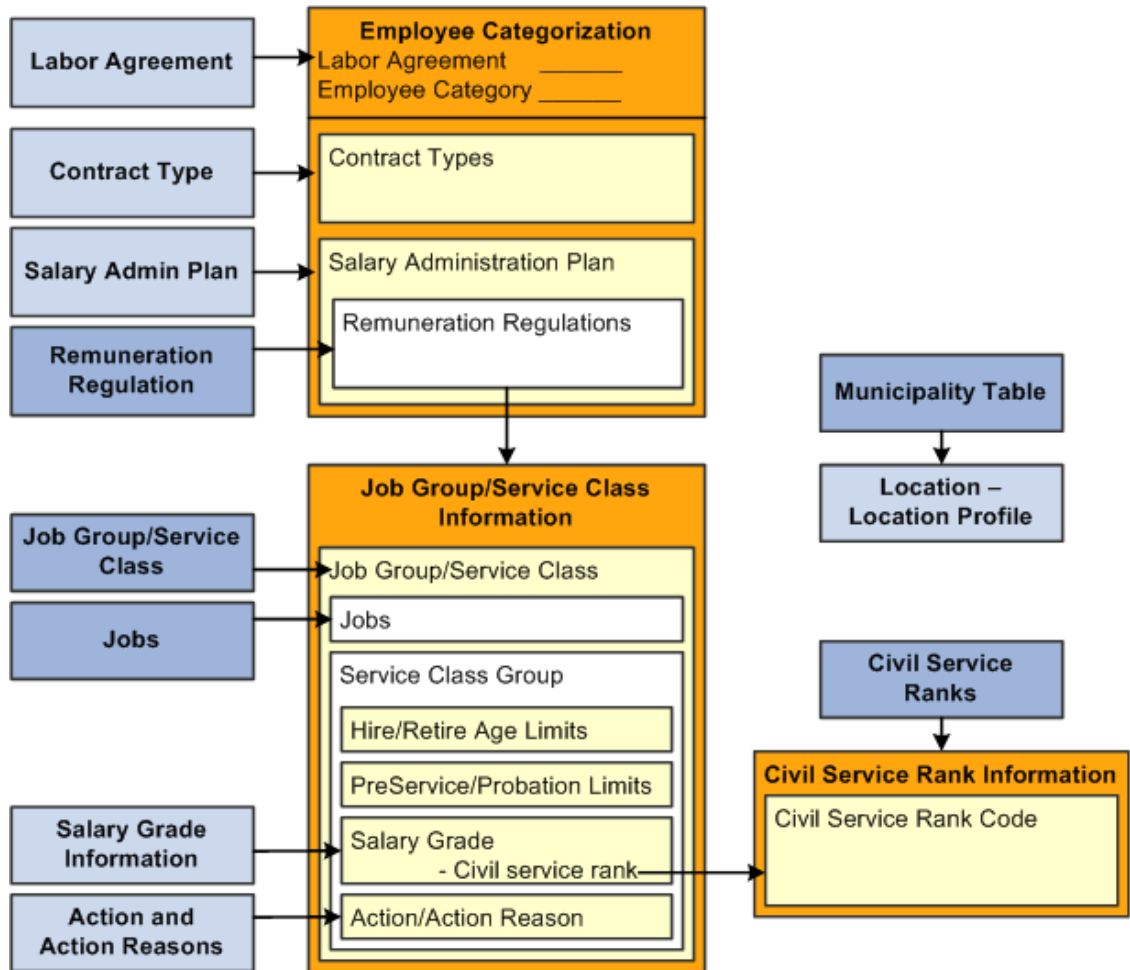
Labor Agreement

Employee Categorization
Labor Agreement _______
Employee Category _______

Contract Type

Contract Types

Salary Admin Plan

Salary Administration Plan

Remuneration Regulation

Remuneration Regulations

Municipality Table

Location – Location Profile

Job Group/Service Class Information

Job Group/Service Class

Job Group/Service Class

Jobs

Jobs

Service Class Group

Hire/Retire Age Limits

PreService/Probation Limits

Civil Service Ranks

Civil Service Rank Information

Civil Service Rank Code

Salary Grade Information

Salary Grade
- Civil service rank

Action and Action Reasons

Action/Action Reason